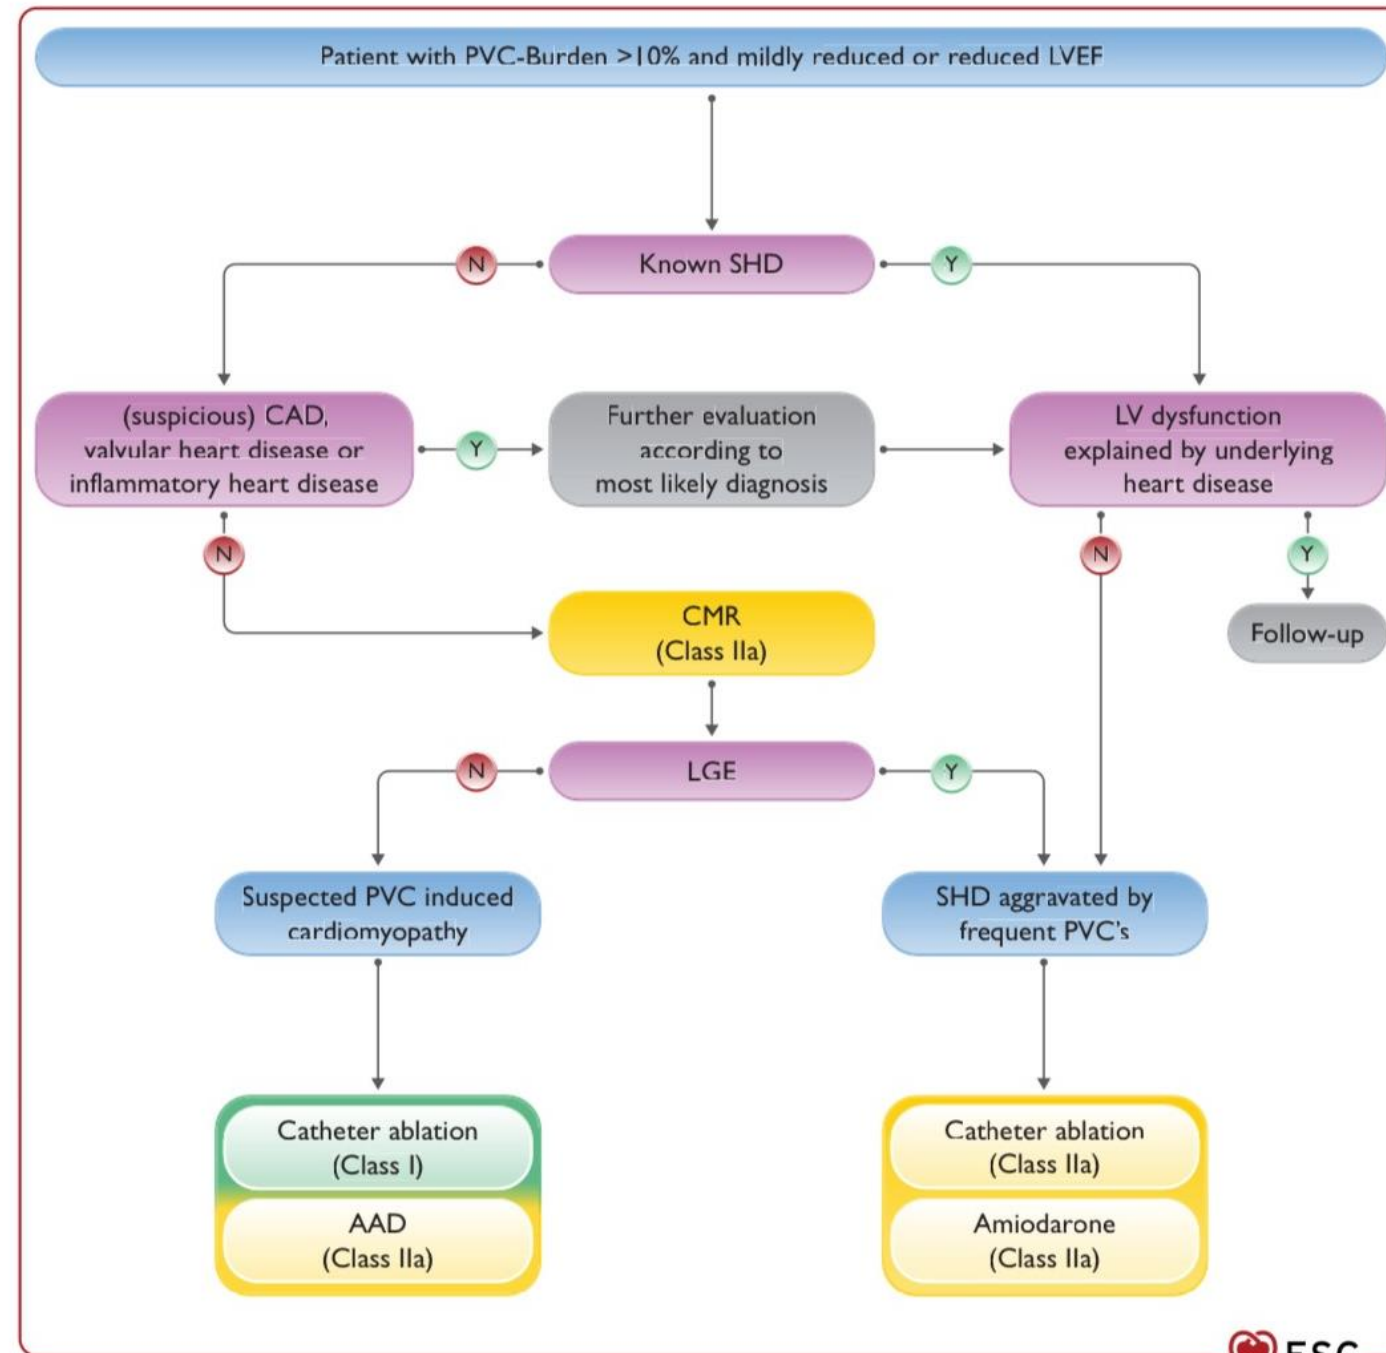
Patient with PVC-Burden >10% and mildly reduced or reduced LVEF

N

Known SHD

Y

(suspicious) CAD, valvular heart disease or inflammatory heart disease

Y

Further evaluation according to most likely diagnosis

LV dysfunction explained by underlying heart disease

N

N

Y

CMR (Class IIa)

Follow-up

N

LGE

Y

Suspected PVC induced cardiomyopathy

SHD aggravated by frequent PVC's

Catheter ablation (Class I)

AAD (Class IIa)

Catheter ablation (Class IIa)

Amiodarone (Class IIa)

ESC